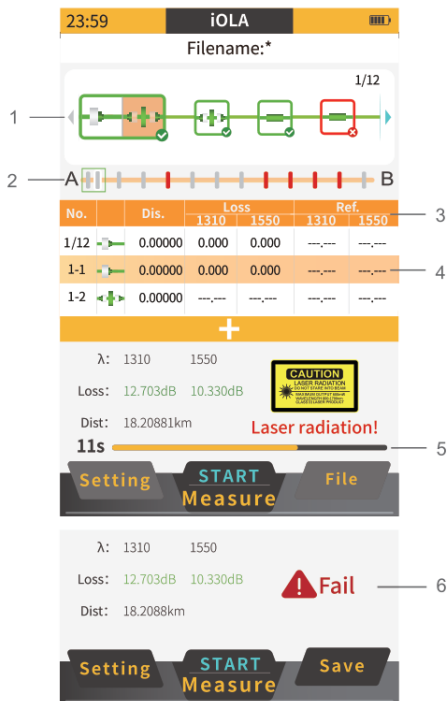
23:59 iOLA

Filename:*

1/12

1

2

A B

3

| No. | | Dis. | Loss 1310 | Loss 1550 | Ref. 1310 | Ref. 1550 |
|---|---|---|---|---|---|---|
| 1/12 | | 0.00000 | 0.000 | 0.000 | ---.--- | ---.--- |
| 1-1 | | 0.00000 | 0.000 | 0.000 | ---.--- | ---.--- |
| 1-2 | | 0.00000 | ---.--- | ---.--- | ---.--- | ---.--- |

4

+

λ: 1310 1550

Loss: 12.703dB 10.330dB

Dist: 18.20881km

CAUTION
LASER RADIATION
DO NOT STARE INTO BEAM

Laser radiation!

11s

5

Setting START Measure File

λ: 1310 1550

Loss: 12.703dB 10.330dB

Dist: 18.2088km

Fail

6

Setting START Measure Save